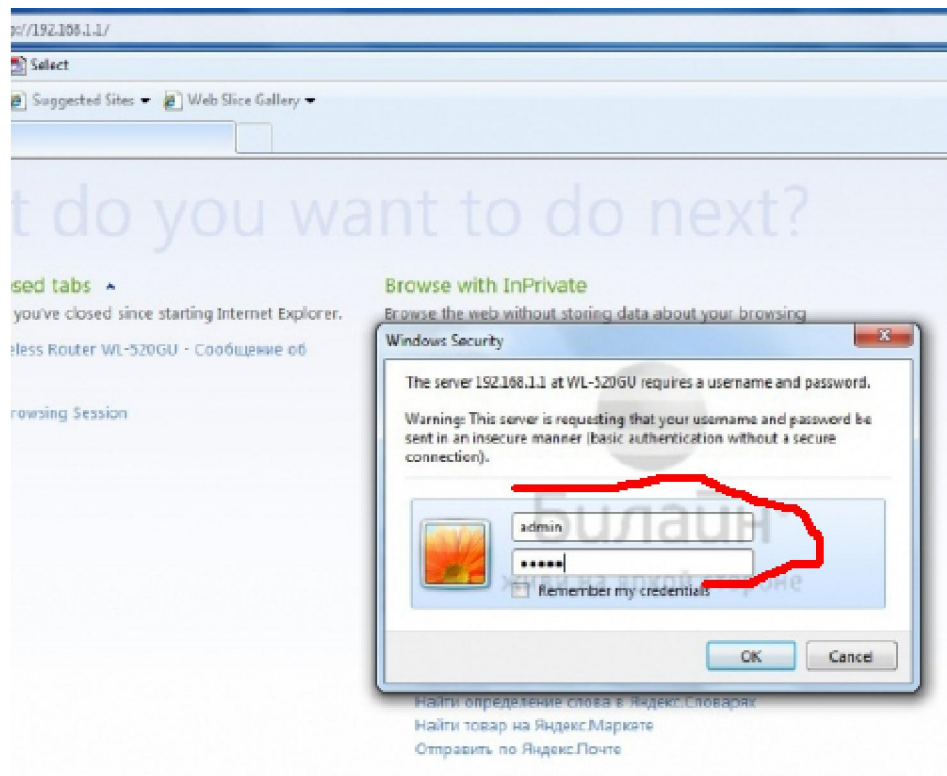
p://192.168.1.1/

Select

Suggested Sites ▾ Web Slice Gallery ▾

t do you want to do next?

sed tabs ▴

you've closed since starting Internet Explorer.

eless Router WL-520GU - Сообщение об

rowsing Session

Browse with InPrivate

Browse the web without storing data about your browsing

Windows Security

The server 192.168.1.1 at WL-520GU requires a username and password.

Warning: This server is requesting that your username and password be sent in an insecure manner (basic authentication without a secure connection).

admin

•••••

Remember my credentials

Билайн

живи на яркой стороне

OK

Cancel

Найти определение слова в Яндекс.Словарях

Найти товар на Яндекс.Маркете

Отправить по Яндекс.Почте